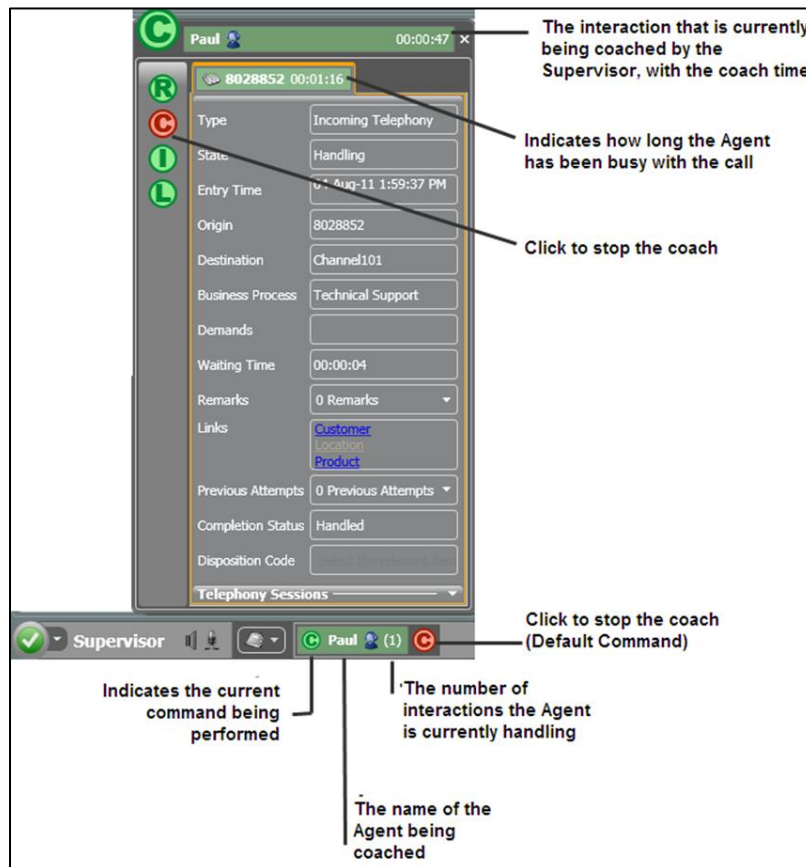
C Paul 00:00:47 ×

The interaction that is currently being coached by the Supervisor, with the coach time

8028852 00:01:16

R
C
I
L

Indicates how long the Agent has been busy with the call

Type: Incoming Telephony
State: Handling
Entry Time: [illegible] Aug-11 1:59:37 PM
Origin: 8028852
Destination: Channel101
Business Process: Technical Support
Demands:
Waiting Time: 00:00:04
Remarks: 0 Remarks
Links: Customer, Location, Product
Previous Attempts: 0 Previous Attempts
Completion Status: Handled
Disposition Code: Select the relevant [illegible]

Click to stop the coach

Telephony Sessions

Supervisor

C Paul (1) C

Click to stop the coach (Default Command)

Indicates the current command being performed

The number of interactions the Agent is currently handling

The name of the Agent being coached